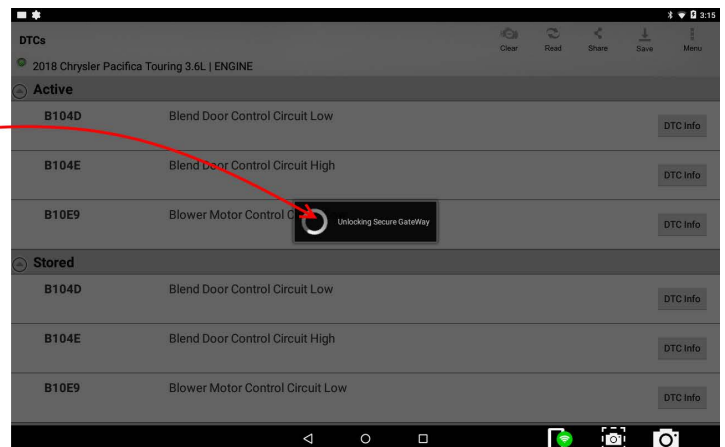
3:15

DTCs

Clear Read Share Save Menu

2018 Chrysler Pacifica Touring 3.6L | ENGINE

Active

| | | |
|---|---|---|
| B104D | Blend Door Control Circuit Low | DTC Info |
| B104E | Blend Door Control Circuit High | DTC Info |
| B10E9 | Blower Motor Control C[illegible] | DTC Info |

Unlocking Secure GateWay

Stored

| | | |
|---|---|---|
| B104D | Blend Door Control Circuit Low | DTC Info |
| B104E | Blend Door Control Circuit High | DTC Info |
| B10E9 | Blower Motor Control Circuit Low | DTC Info |